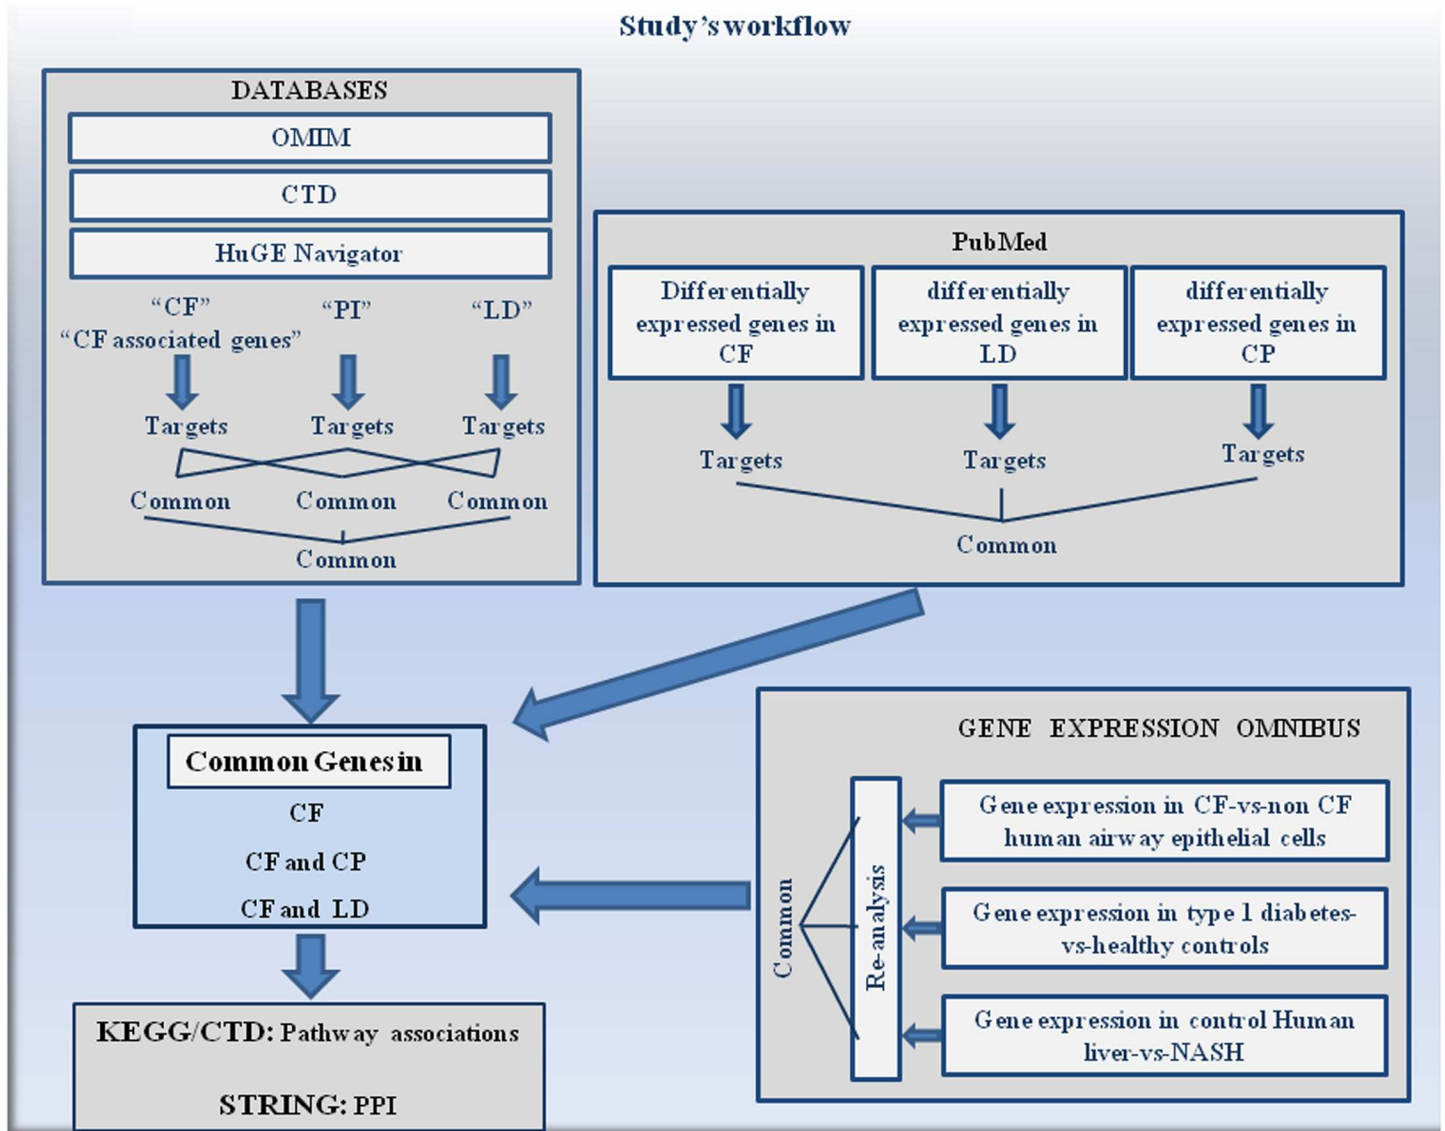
Study's workflow

DATABASES

OMIM

CTD

HuGE Navigator

"CF"
"CF associated genes"

"PI"

"LD"

Targets

Targets

Targets

Common

Common

Common

Common

PubMed

Differentially expressed genes in CF

differentially expressed genes in LD

differentially expressed genes in CP

Targets

Targets

Targets

Common

Common Genes in

CF

CF and CP

CF and LD

GENE EXPRESSION OMNIBUS

Common

Re-analysis

Gene expression in CF-vs-non CF human airway epithelial cells

Gene expression in type 1 diabetes-vs-healthy controls

Gene expression in control Human liver-vs-NASH

KEGG/CTD: Pathway associations

STRING: PPI